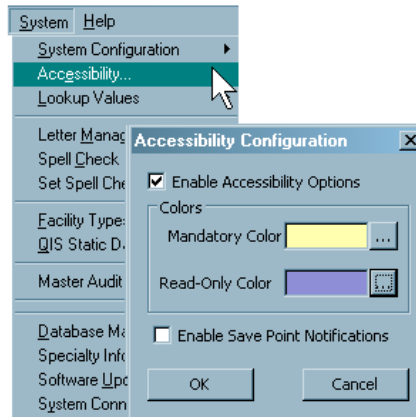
System Help

System Configuration
Accessibility...
Lookup Values

Letter Manag
Spell Check
Set Spell Che

Facility Type
QIS Static D

Master Audit

Database Ma
Specialty Info
Software Upd
System Conn

Accessibility Configuration
X

Enable Accessibility Options

Colors

Mandatory Color ...

Read-Only Color ...

Enable Save Point Notifications

OK

Cancel